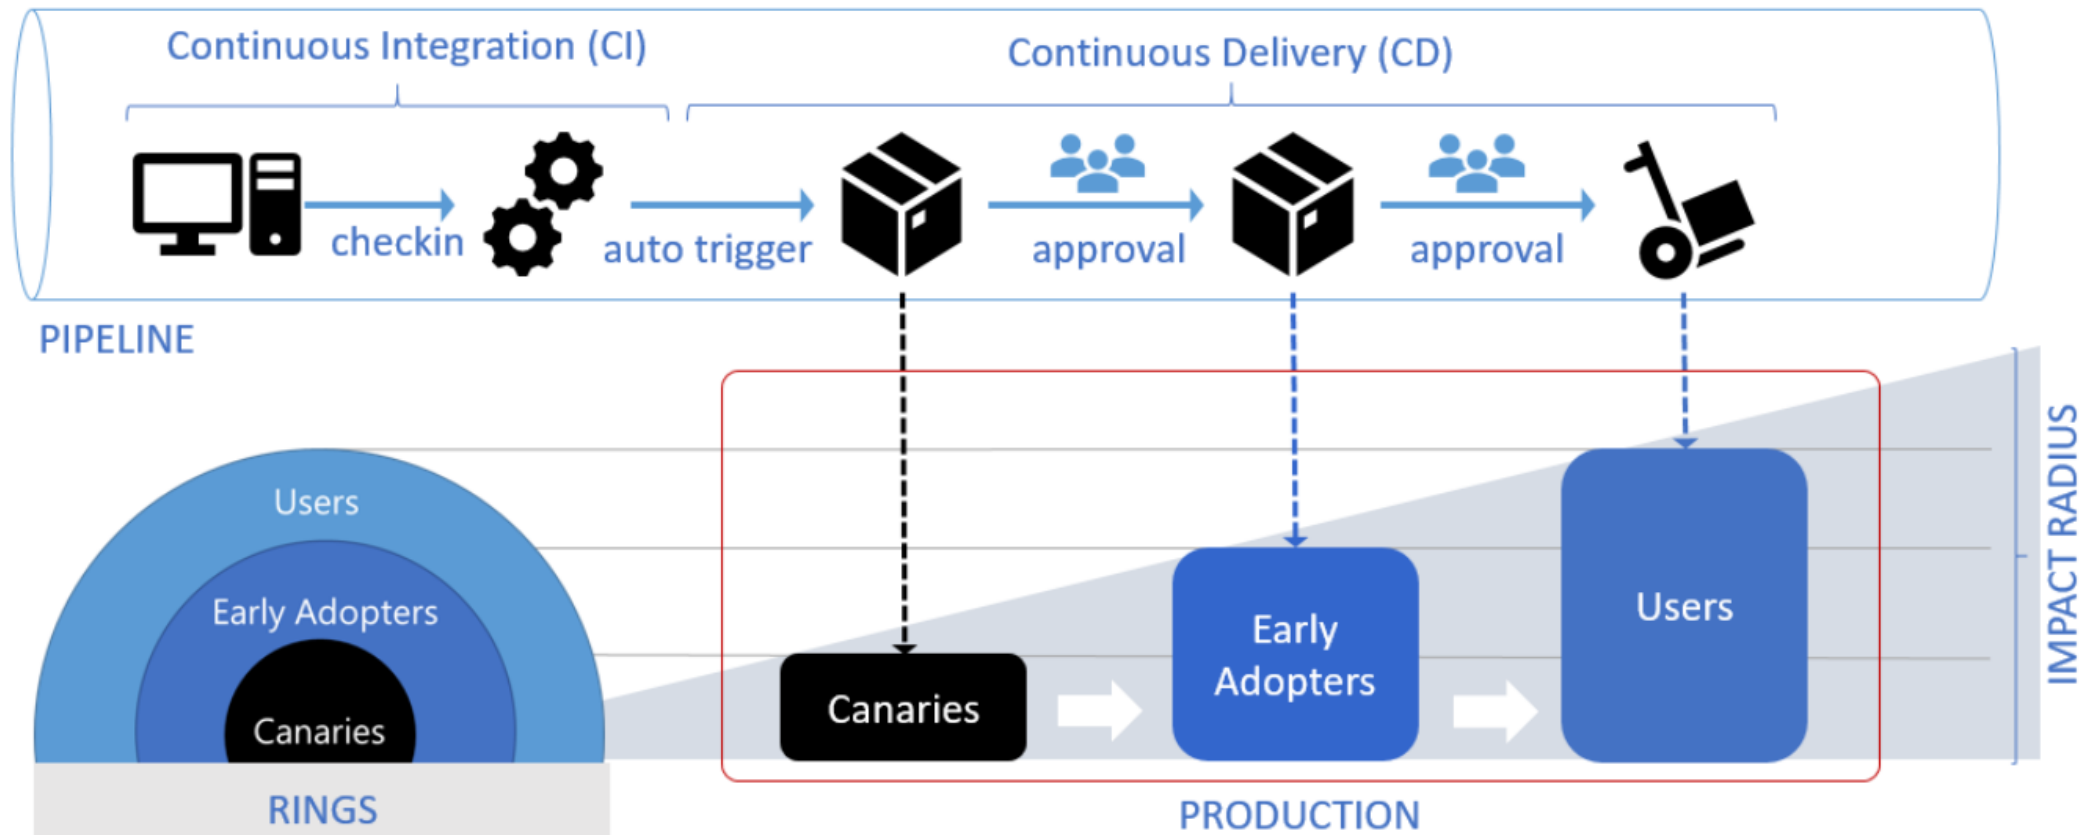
Continuous Integration (CI)

Continuous Delivery (CD)

checkin

auto trigger

approval

approval

PIPELINE

Users

Early Adopters

Canaries

RINGS

Canaries

Early Adopters

Users

IMPACT RADIUS

PRODUCTION